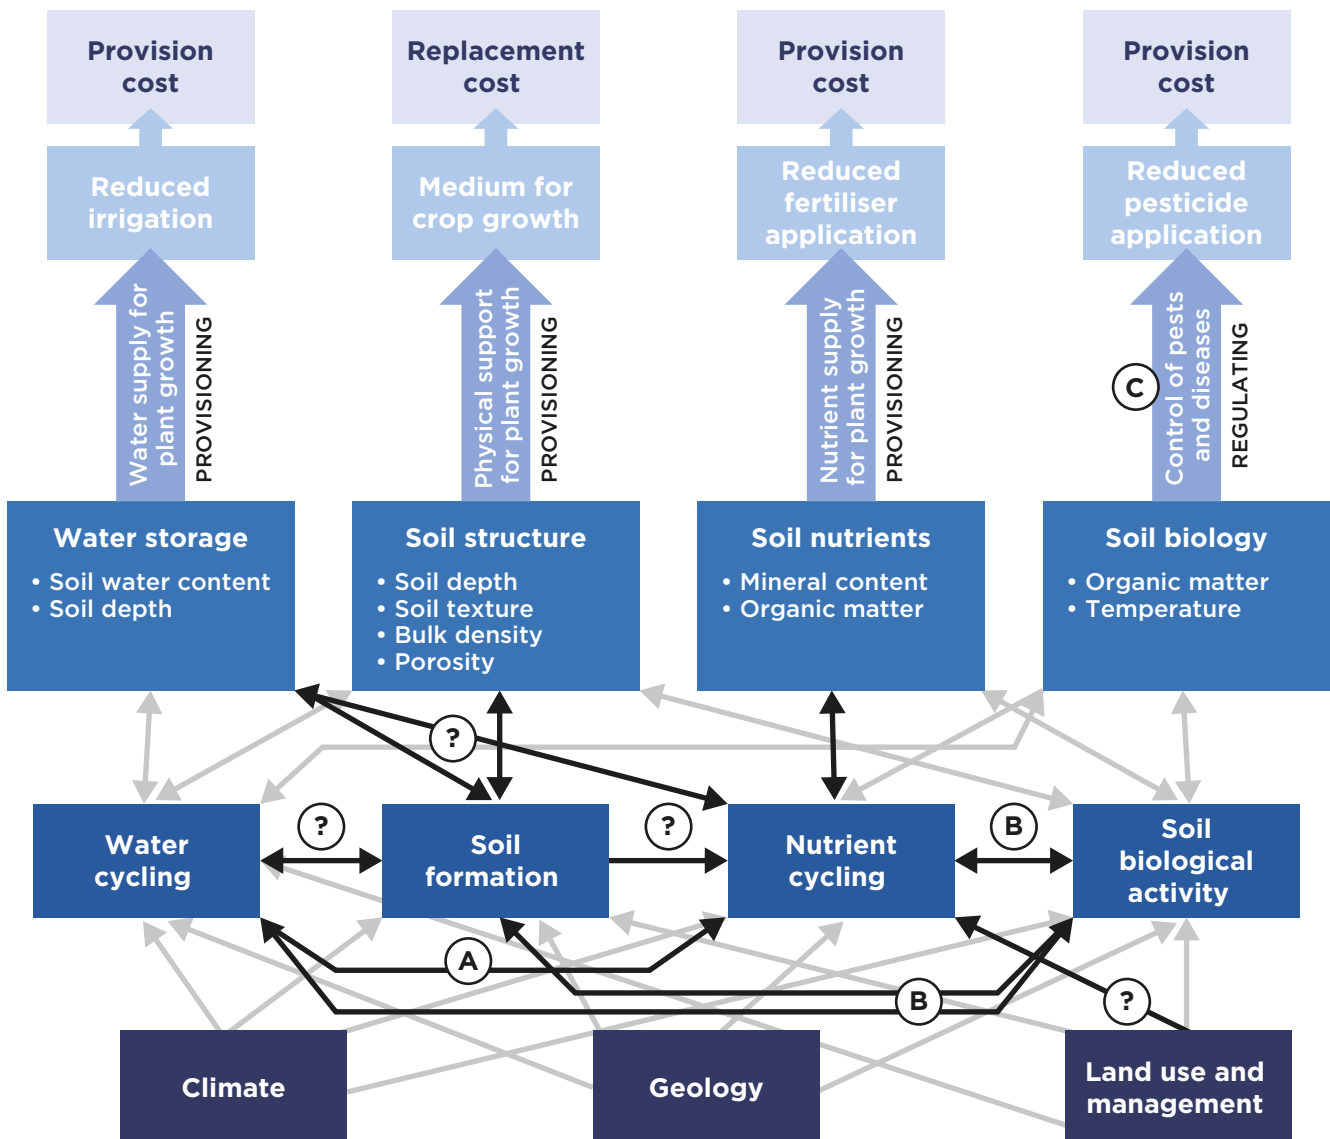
Provision cost

Replacement cost

Provision cost

Provision cost

Reduced irrigation

Medium for crop growth

Reduced fertiliser application

Reduced pesticide application

Water supply for plant growth

PROVISIONING

Physical support for plant growth

PROVISIONING

Nutrient supply for plant growth

PROVISIONING

C

Control of pests and diseases

REGULATING

Water storage
• Soil water content
• Soil depth

Soil structure
• Soil depth
• Soil texture
• Bulk density
• Porosity

Soil nutrients
• Mineral content
• Organic matter

Soil biology
• Organic matter
• Temperature

?

?

?

B

Water cycling

Soil formation

Nutrient cycling

Soil biological activity

A

B

?

Climate

Geology

Land use and management